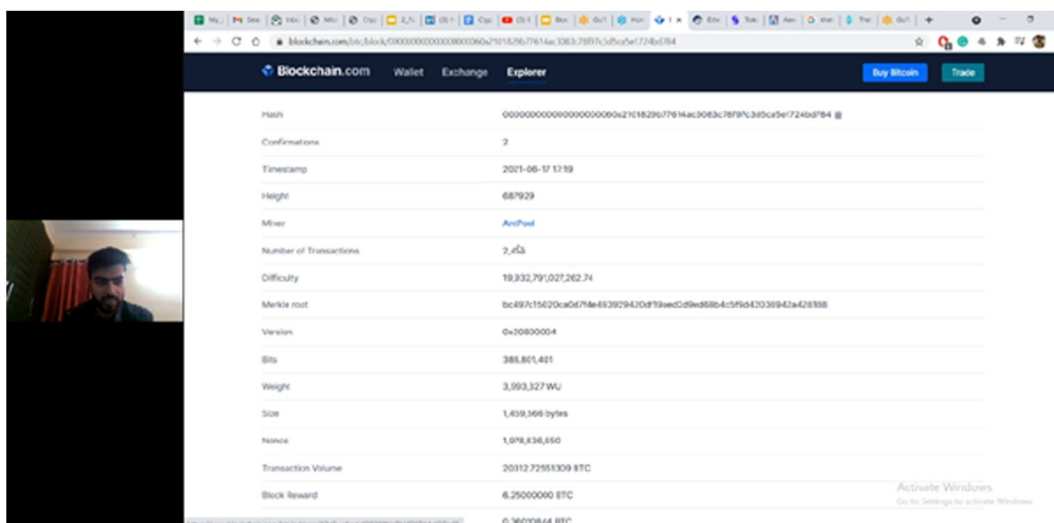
blockchain.com/btc/block/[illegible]

Blockchain.com Wallet Exchange Explorer Buy Bitcoin Trade

| | |
|---|---|
| Hash | 0000000000000000000060a21018290776 14ac3083c78f97c3d5ca5e1724bd784 |
| Confirmations | 2 |
| Timestamp | 2021-06-17 17:19 |
| Height | 687929 |
| Miner | AntPool |
| Number of Transactions | 2,453 |
| Difficulty | 19,932,791,027,262.74 |
| Merkle root | bc497c15020ca0d7f4e493929420df19aed2d9ed68b4c5f9d42036942a428188 |
| Version | 0x20800004 |
| Bits | 386,801,401 |
| Weight | 3,993,327 WU |
| Size | 1,459,566 bytes |
| Nonce | 1,978,636,650 |
| Transaction Volume | 20312.72551309 BTC |
| Block Reward | 6.25000000 BTC |
| | 0.36020844 BTC |

Activate Windows
Go to Settings to activate Windows.